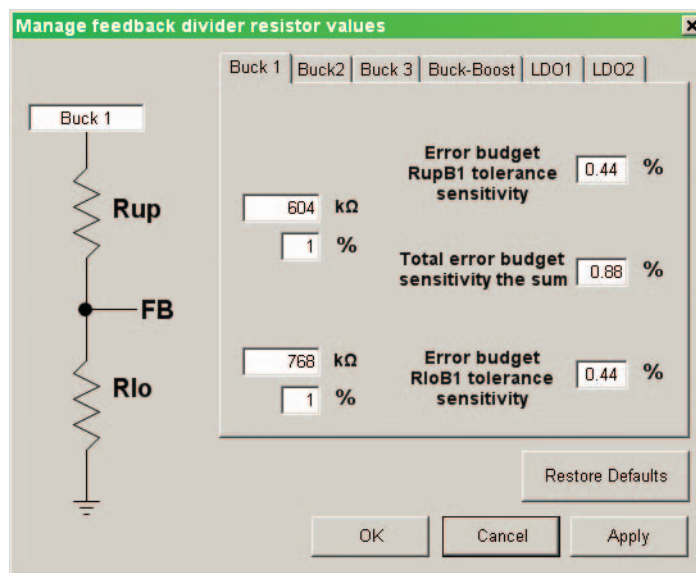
Manage feedback divider resistor values

Buck 1 | Buck2 | Buck 3 | Buck-Boost | LDO1 | LDO2

Buck 1

Rup

FB

Rlo

604 kΩ

1 %

Error budget RupB1 tolerance sensitivity 0.44 %

Total error budget sensitivity the sum 0.88 %

768 kΩ

1 %

Error budget RloB1 tolerance sensitivity 0.44 %

Restore Defaults

OK

Cancel

Apply